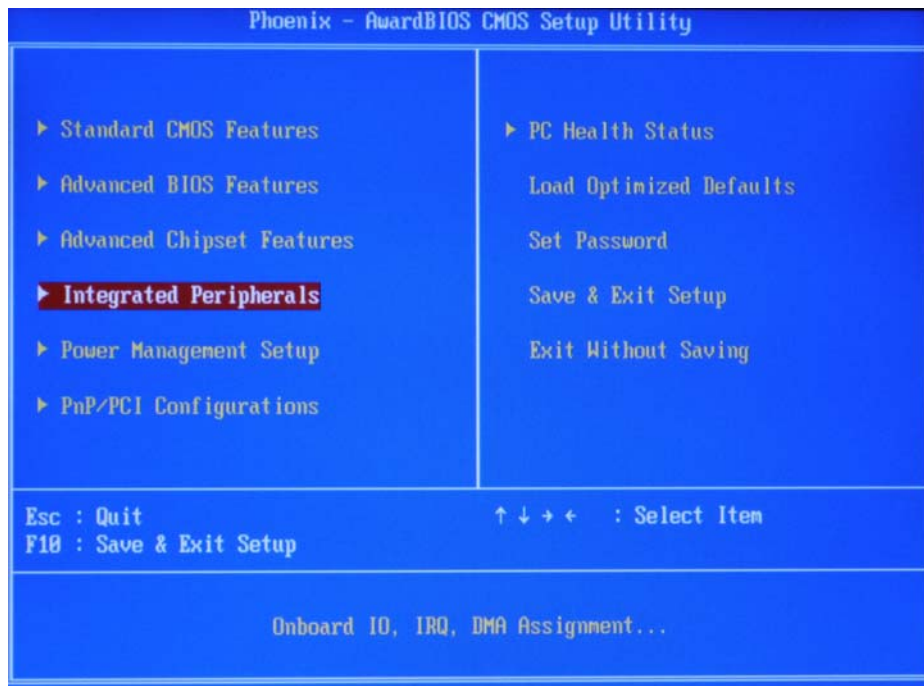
Phoenix - AwardBIOS CMOS Setup Utility

► Standard CMOS Features

► Advanced BIOS Features

► Advanced Chipset Features

► Integrated Peripherals

► Power Management Setup

► PnP/PCI Configurations

► PC Health Status

Load Optimized Defaults

Set Password

Save & Exit Setup

Exit Without Saving

Esc : Quit
F10 : Save & Exit Setup

↑ ↓ → ← : Select Item

Onboard IO, IRQ, DMA Assignment...